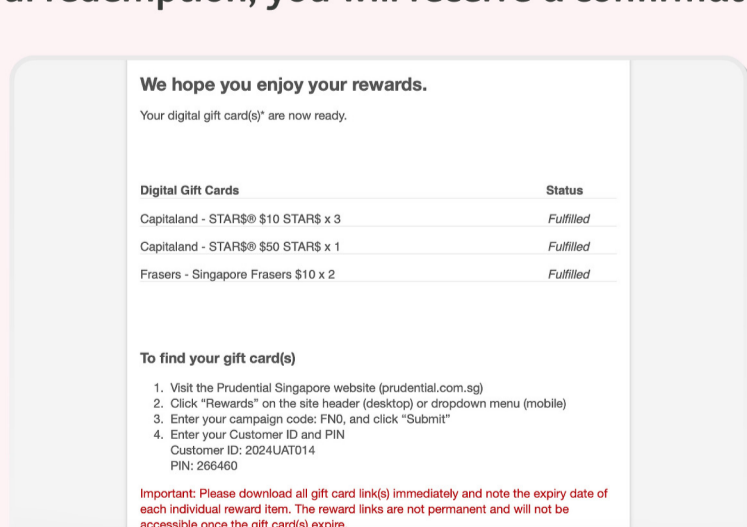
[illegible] redemption, you will receive a confirmat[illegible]

We hope you enjoy your rewards.

Your digital gift card(s)* are now ready.

| Digital Gift Cards | Status |
|---|---|
| Capitaland - STAR$® $10 STAR$ x 3 | Fulfilled |
| Capitaland - STAR$® $50 STAR$ x 1 | Fulfilled |
| Frasers - Singapore Frasers $10 x 2 | Fulfilled |

To find your gift card(s)

1. Visit the Prudential Singapore website (prudential.com.sg)
2. Click "Rewards" on the site header (desktop) or dropdown menu (mobile)
3. Enter your campaign code: FN0, and click "Submit"
4. Enter your Customer ID and PIN
Customer ID: 2024UAT014
PIN: 266460

Important: Please download all gift card link(s) immediately and note the expiry date of each individual reward item. The reward links are not permanent and will not be accessible once the gift card(s) expire.